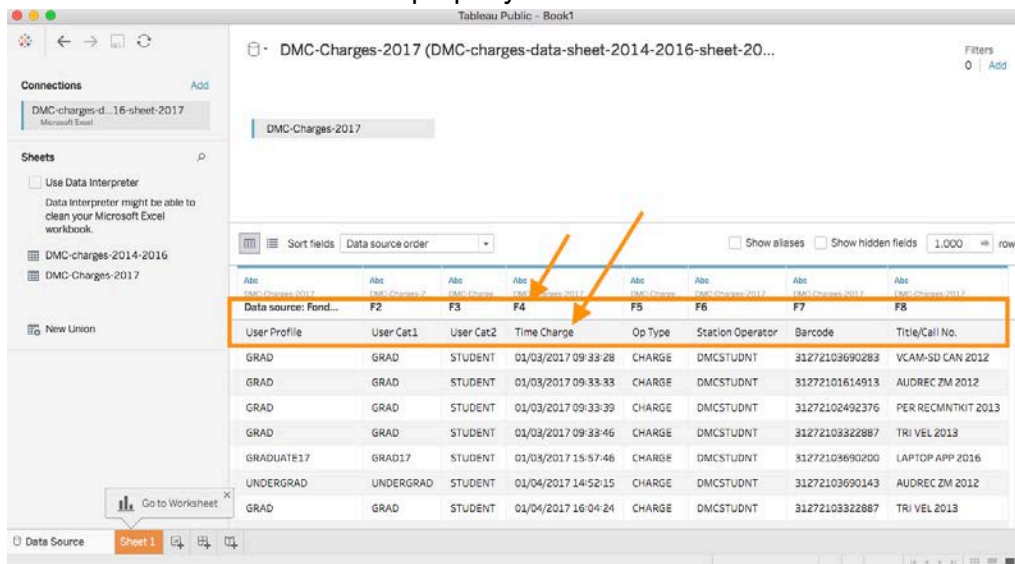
Tableau Public - Book1

DMC-Charges-2017 (DMC-charges-data-sheet-2014-2016-sheet-20...

Filters
0 | Add

Connections Add
DMC-charges-d...16-sheet-2017
Microsoft Excel

DMC-Charges-2017

Sheets
Use Data Interpreter
Data Interpreter might be able to clean your Microsoft Excel workbook.
DMC-charges-2014-2016
DMC-Charges-2017

New Union

Sort fields Data source order
Show aliases Show hidden fields 1,000 rows

| Abc DMC-Charges-2017 | Abc DMC-Charges-2 | Abc DMC-Charge | Abc DMC-Charges-2017 | Abc DMC-Charge | Abc DMC-Charges-2017 | Abc DMC-Charges-2017 | Abc DMC-Charges-2017 |
|---|---|---|---|---|---|---|---|
| Data source: Fond... | F2 | F3 | F4 | F5 | F6 | F7 | F8 |
| User Profile | User Cat1 | User Cat2 | Time Charge | Op Type | Station Operator | Barcode | Title/Call No. |
| GRAD | GRAD | STUDENT | 01/03/2017 09:33:28 | CHARGE | DMCSTUDNT | 31272103690283 | VCAM-SD CAN 2012 |
| GRAD | GRAD | STUDENT | 01/03/2017 09:33:33 | CHARGE | DMCSTUDNT | 31272101614913 | AUDREC ZM 2012 |
| GRAD | GRAD | STUDENT | 01/03/2017 09:33:39 | CHARGE | DMCSTUDNT | 31272102492376 | PER RECMNTKIT 2013 |
| GRAD | GRAD | STUDENT | 01/03/2017 09:33:46 | CHARGE | DMCSTUDNT | 31272103322887 | TRI VEL 2013 |
| GRADUATE17 | GRAD17 | STUDENT | 01/03/2017 15:57:46 | CHARGE | DMCSTUDNT | 31272103690200 | LAPTOP APP 2016 |
| UNDERGRAD | UNDERGRAD | STUDENT | 01/04/2017 14:52:15 | CHARGE | DMCSTUDNT | 31272103690143 | AUDREC ZM 2012 |
| GRAD | GRAD | STUDENT | 01/04/2017 16:04:24 | CHARGE | DMCSTUDNT | 31272103322887 | TRI VEL 2013 |

Go to Worksheet

Data Source Sheet 1